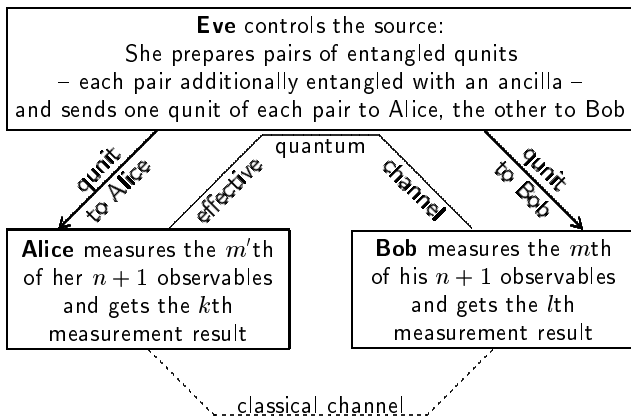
**Eve** controls the source:
She prepares pairs of entangled qunits
– each pair additionally entangled with an ancilla –
and sends one qunit of each pair to Alice, the other to Bob

qunit to Alice

effective quantum channel

qunit to Bob

**Alice** measures the $m'$th of her $n+1$ observables and gets the $k$th measurement result

**Bob** measures the $m$th of his $n+1$ observables and gets the $l$th measurement result

classical channel